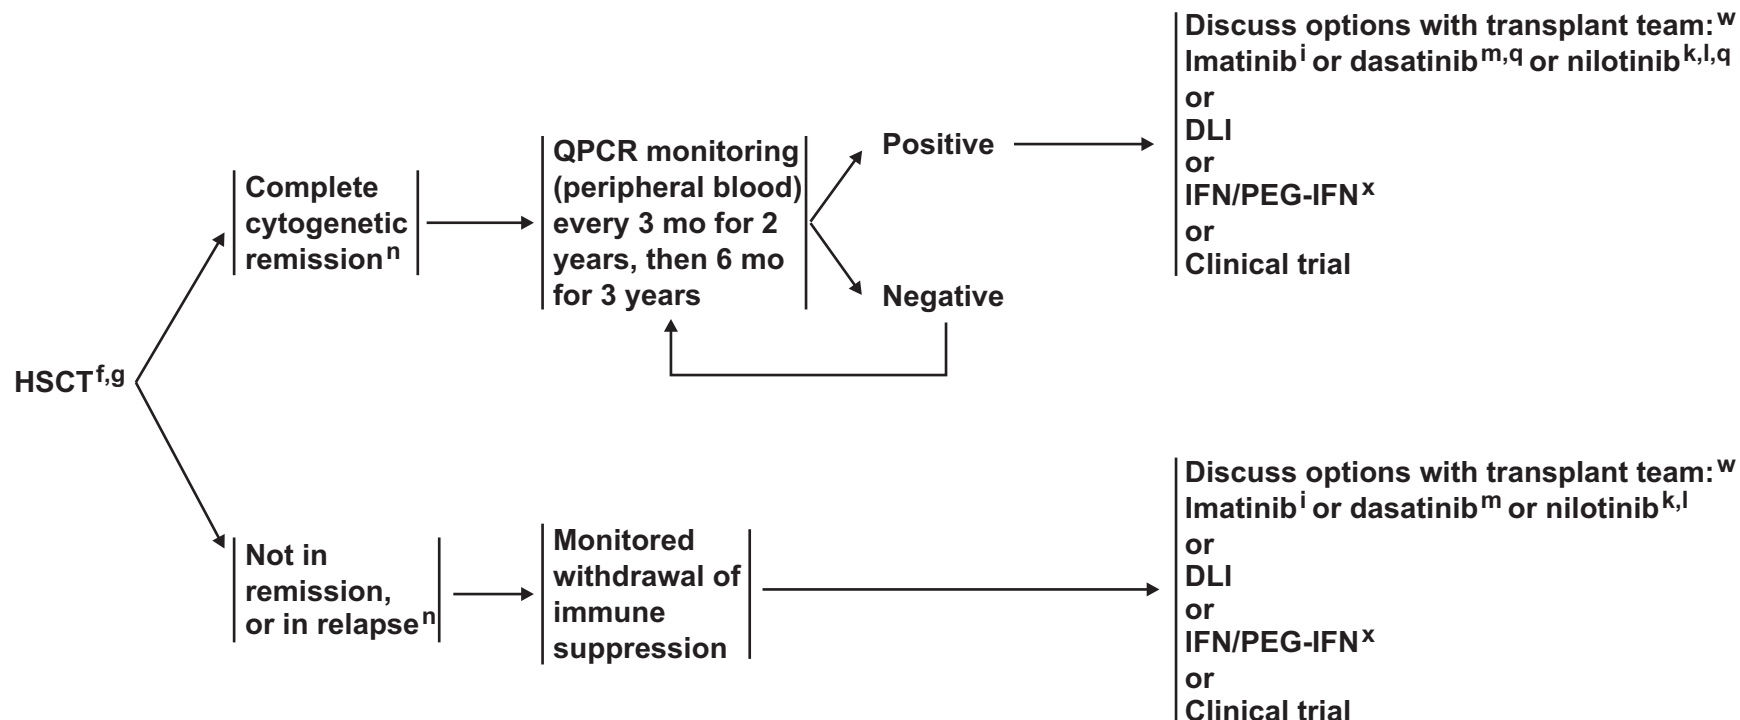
$HSCT^{f,g}$

Complete cytogenetic remission$^{n}$

QPCR monitoring (peripheral blood) every 3 mo for 2 years, then 6 mo for 3 years

Positive

Negative

Discuss options with transplant team:$^{w}$
Imatinib$^{i}$ or dasatinib$^{m,q}$ or nilotinib$^{k,l,q}$
or
DLI
or
IFN/PEG-IFN$^{x}$
or
Clinical trial

Not in remission, or in relapse$^{n}$

Monitored withdrawal of immune suppression

Discuss options with transplant team:$^{w}$
Imatinib$^{i}$ or dasatinib$^{m}$ or nilotinib$^{k,l}$
or
DLI
or
IFN/PEG-IFN$^{x}$
or
Clinical trial